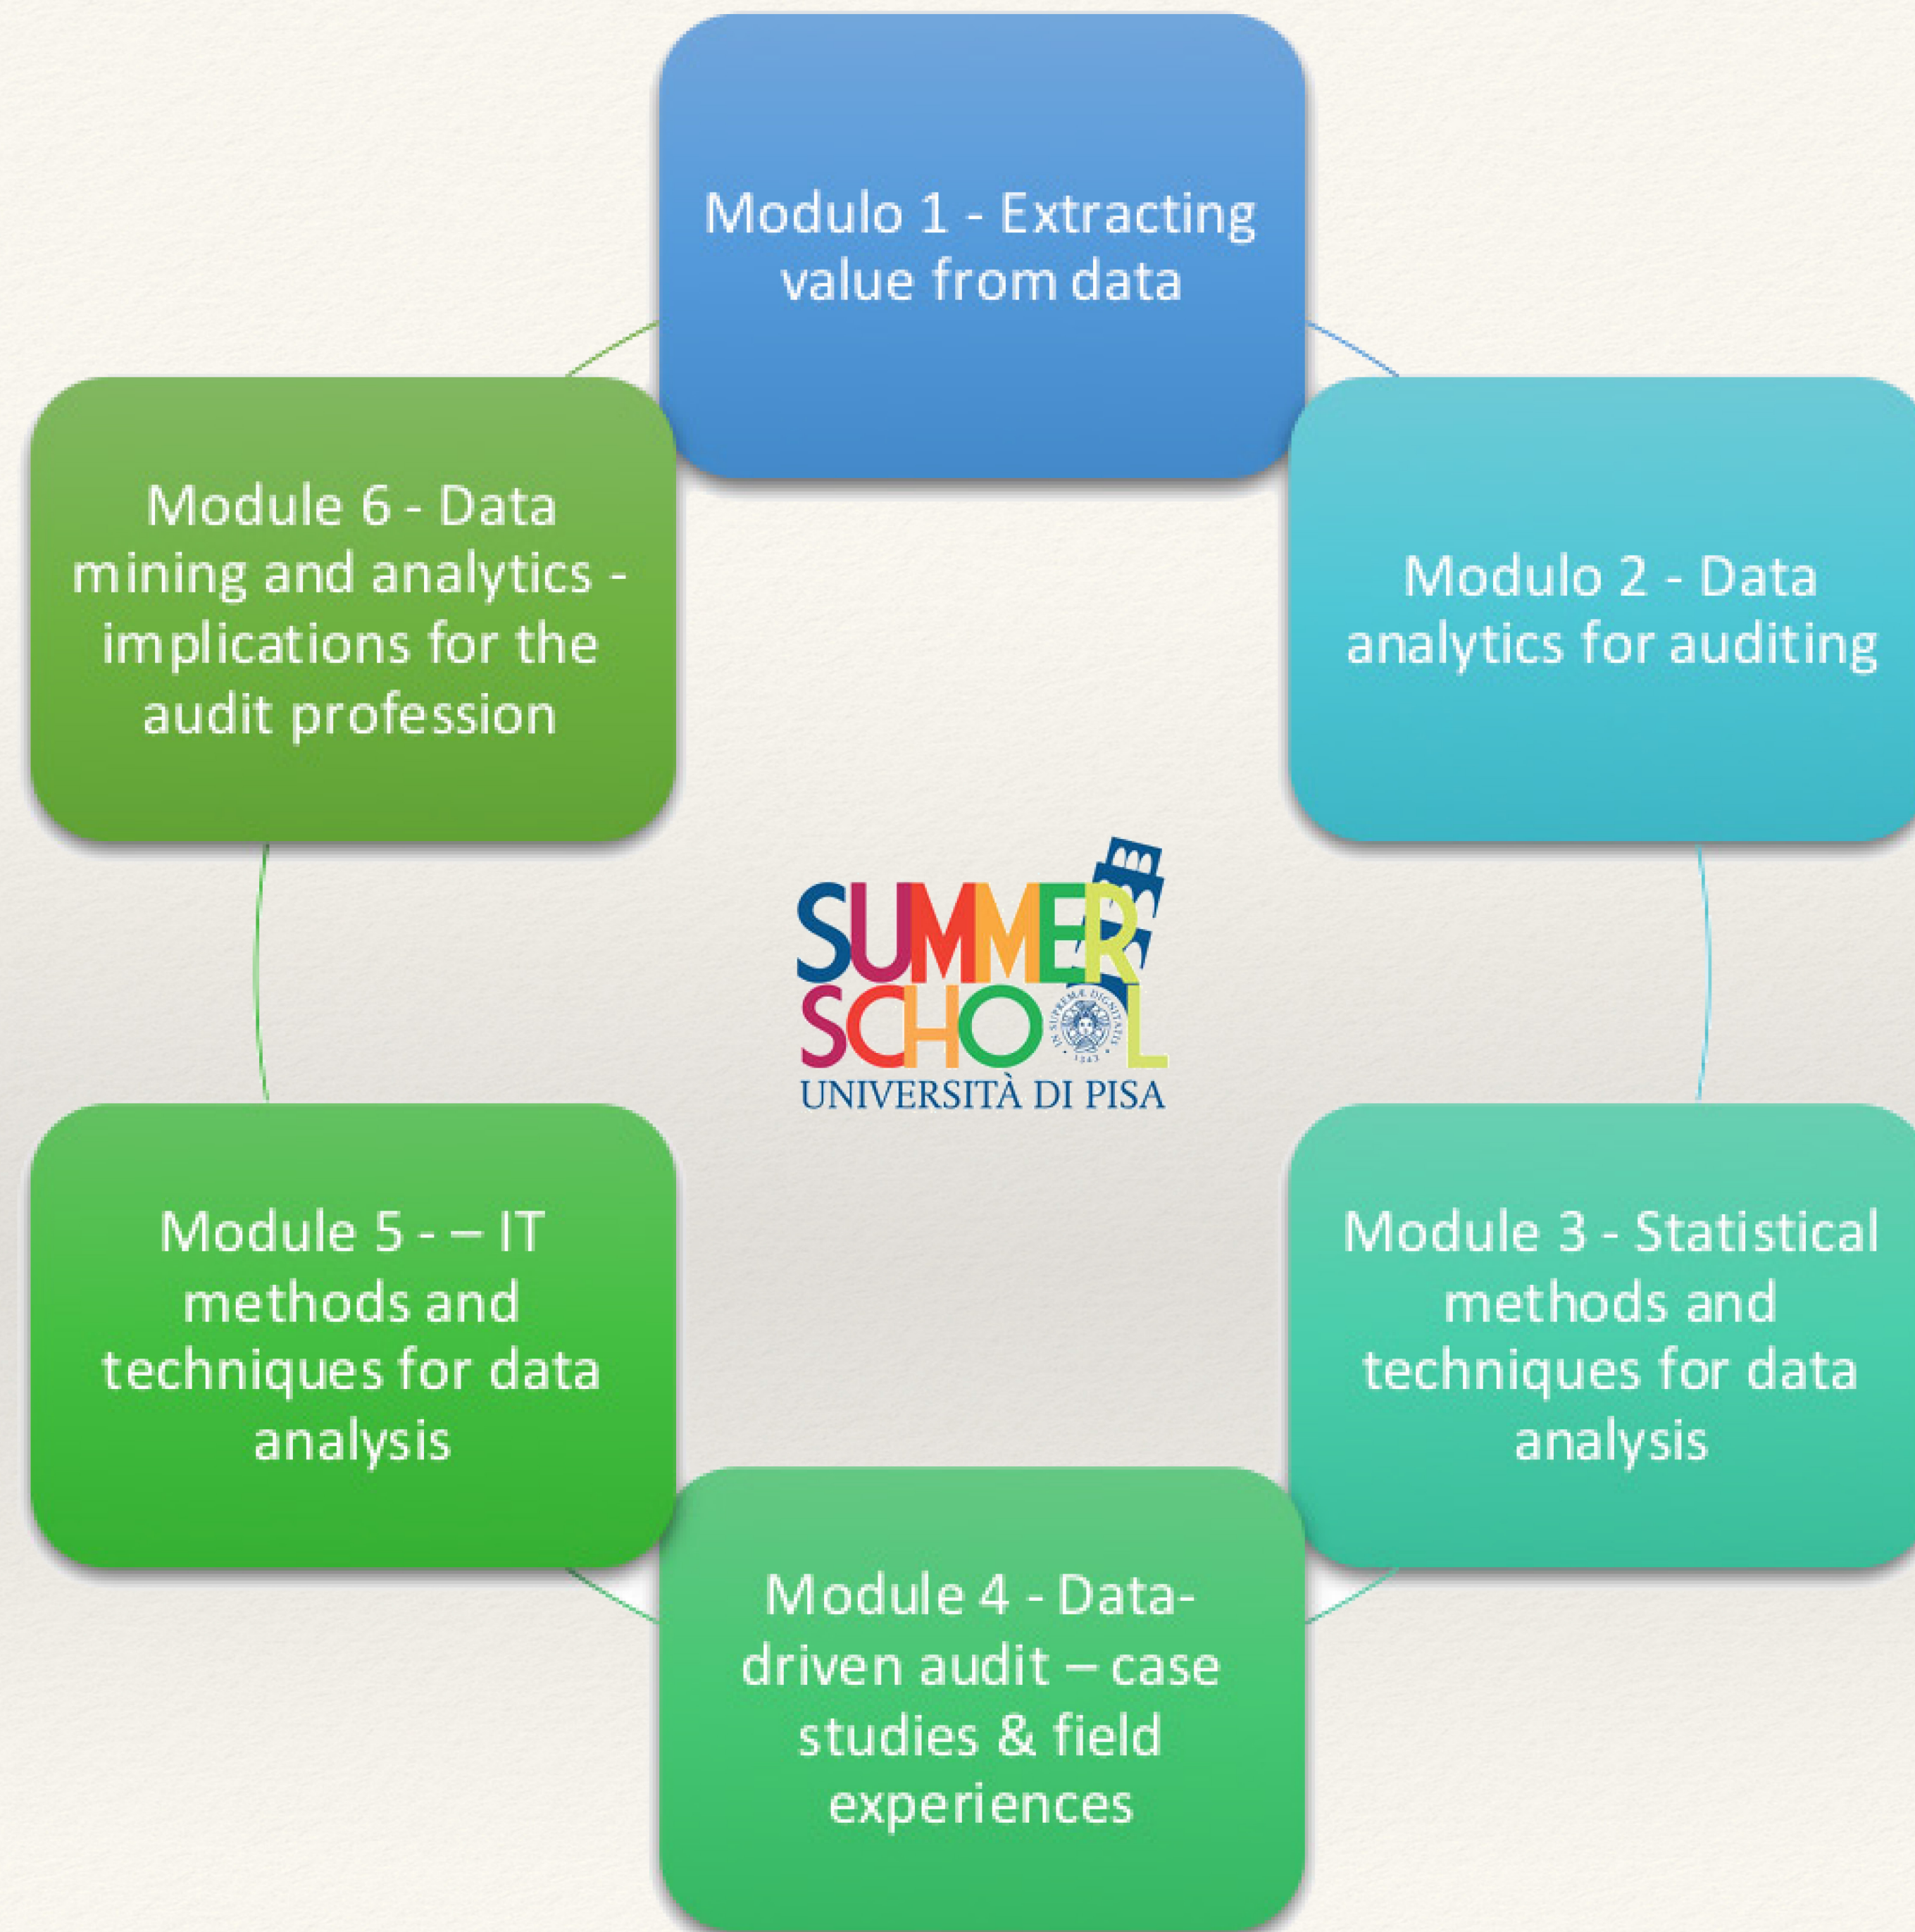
Modulo 1 - Extracting value from data

Modulo 2 - Data analytics for auditing

Module 3 - Statistical methods and techniques for data analysis

Module 4 - Data-driven audit – case studies & field experiences

Module 5 - – IT methods and techniques for data analysis

Module 6 - Data mining and analytics - implications for the audit profession

SUMMER SCHOOL
IN SUPREMÆ DIGNITATIS
1343
UNIVERSITÀ DI PISA